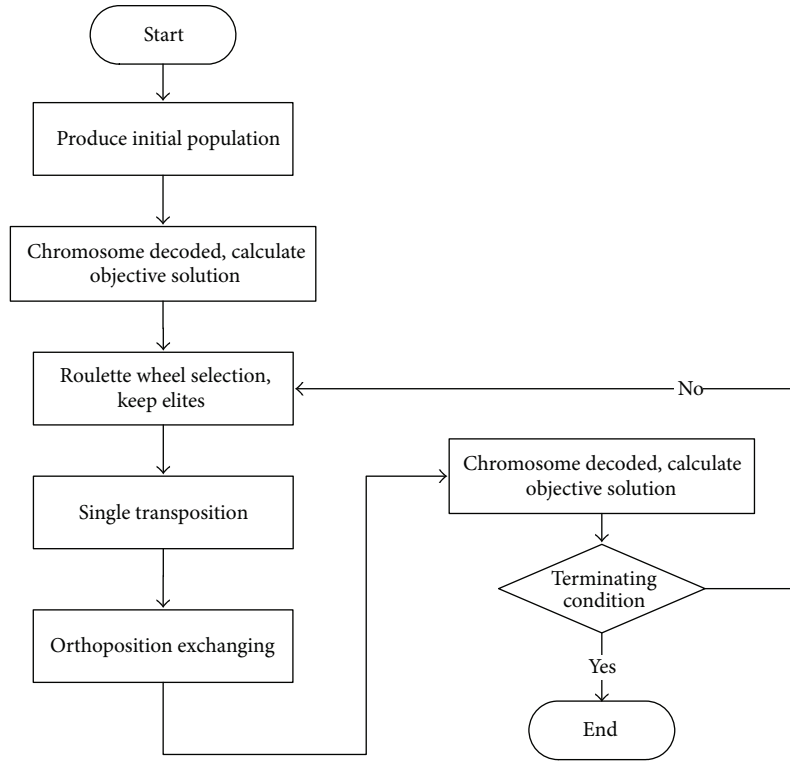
Start

Produce initial population

Chromosome decoded, calculate objective solution

Roulette wheel selection, keep elites

No

Single transposition

Orthoposition exchanging

Chromosome decoded, calculate objective solution

Terminating condition

Yes

End